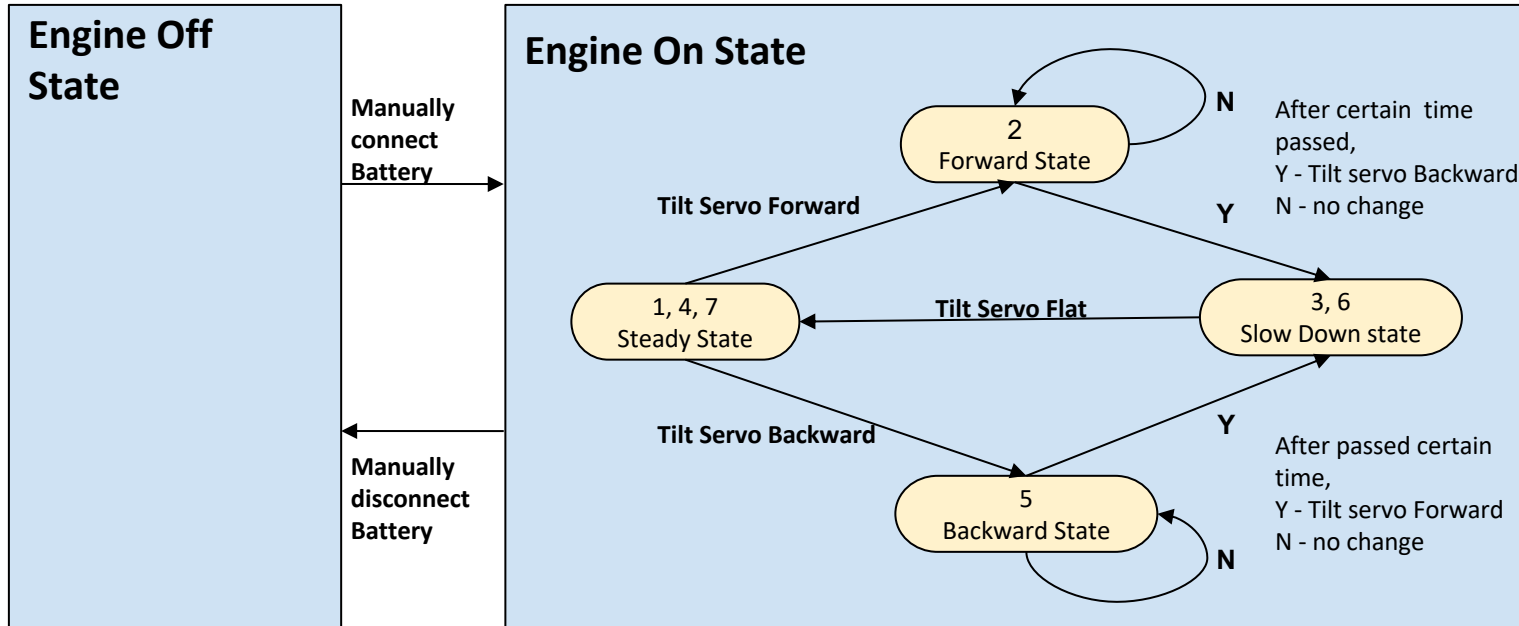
Engine Off State

Manually connect Battery

Manually disconnect Battery

Engine On State

N

2
Forward State

After certain time passed,
Y - Tilt servo Backward
N - no change

Tilt Servo Forward

Y

1, 4, 7
Steady State

Tilt Servo Flat

3, 6
Slow Down state

Tilt Servo Backward

Y

After passed certain time,
Y - Tilt servo Forward
N - no change

5
Backward State

N